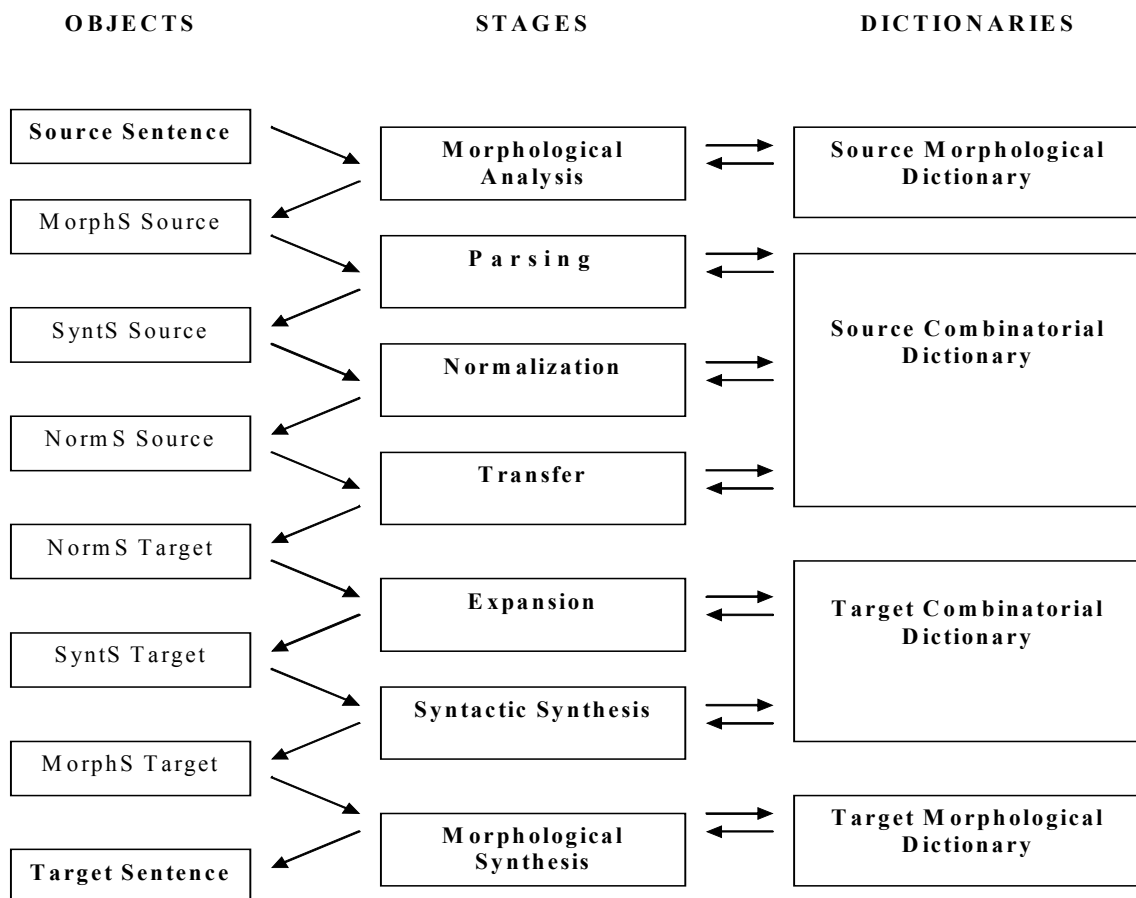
OBJECTS

STAGES

DICTIONARIES

Source Sentence

Morphological Analysis

Source Morphological Dictionary

MorphS Source

Parsing

SyntS Source

Normalization

Source Combinatorial Dictionary

NormS Source

Transfer

NormS Target

Expansion

Target Combinatorial Dictionary

SyntS Target

Syntactic Synthesis

MorphS Target

Morphological Synthesis

Target Morphological Dictionary

Target Sentence